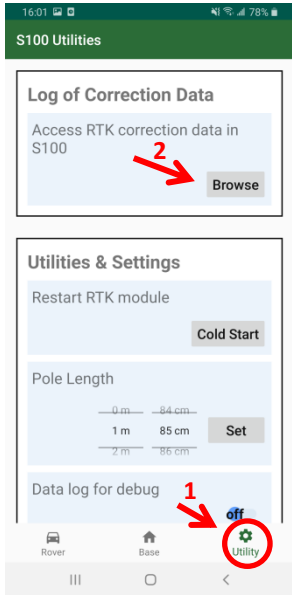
16:01 78%

S100 Utilities

Log of Correction Data

Access RTK correction data in S100

2

Browse

Utilities & Settings

Restart RTK module

Cold Start

Pole Length

0 m 84 cm
1 m 85 cm
2 m 86 cm

Set

Data log for debug

1

off

Rover Base Utility